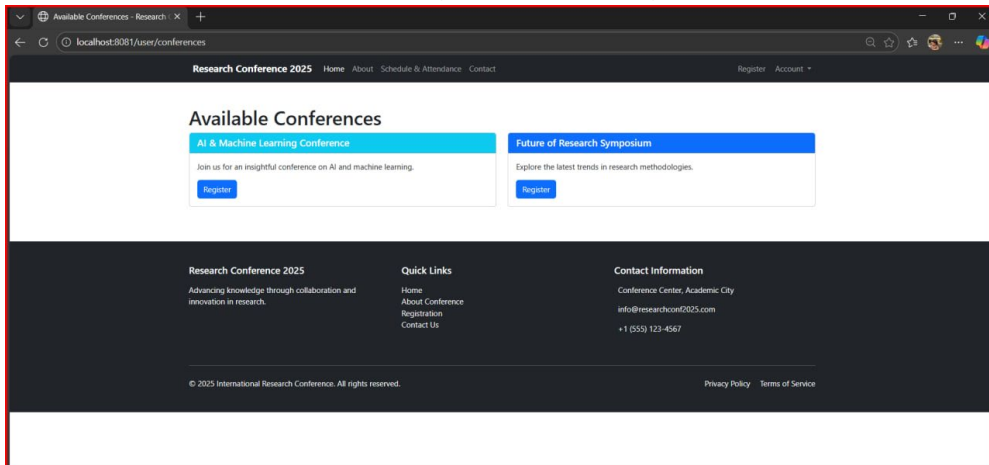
Available Conferences - Research C ×

localhost:8081/user/conferences

Research Conference 2025 Home About Schedule & Attendance Contact

Register Account

Available Conferences

AI & Machine Learning Conference

Join us for an insightful conference on AI and machine learning.

Register

Future of Research Symposium

Explore the latest trends in research methodologies.

Register

Research Conference 2025

Advancing knowledge through collaboration and innovation in research.

Quick Links

Home
About Conference
Registration
Contact Us

Contact Information

Conference Center, Academic City

info@researchconf2025.com

+1 (555) 123-4567

© 2025 International Research Conference. All rights reserved.

Privacy Policy Terms of Service